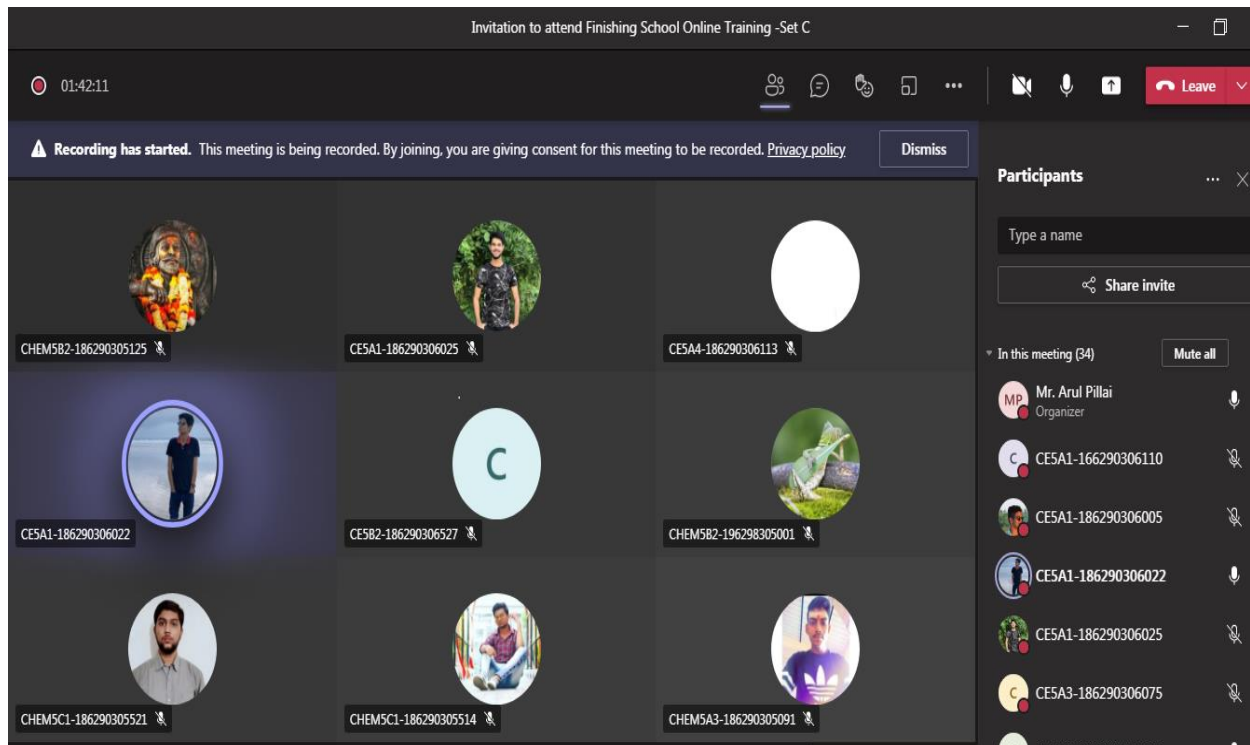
Invitation to attend Finishing School Online Training -Set C

01:42:11

Leave

Recording has started. This meeting is being recorded. By joining, you are giving consent for this meeting to be recorded. Privacy policy

Dismiss

CHEM5B2-186290305125

CE5A1-186290306025

CE5A4-186290306113

CE5A1-186290306022

C

CE5B2-186290306527

CHEM5B2-196298305001

CHEM5C1-186290305521

CHEM5C1-186290305514

CHEM5A3-186290305091

Participants

Type a name

Share invite

In this meeting (34)

Mute all

MP Mr. Arul Pillai
Organizer

C CE5A1-166290306110

CE5A1-186290306005

CE5A1-186290306022

CE5A1-186290306025

C CE5A3-186290306075